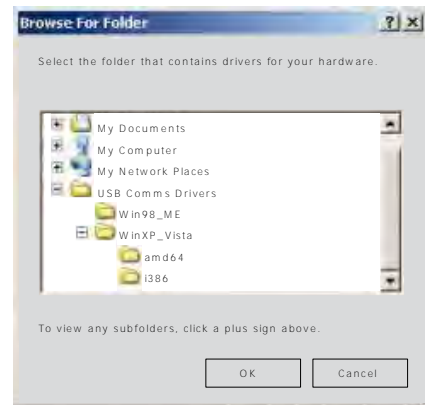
Browse For Folder

?

Select the folder that contains drivers for your hardware.

My Documents
My Computer
My Network Places
USB Comms Drivers
Win98_ME
WinXP_Vista
amd64
i386

To view any subfolders, click a plus sign above.

OK

Cancel